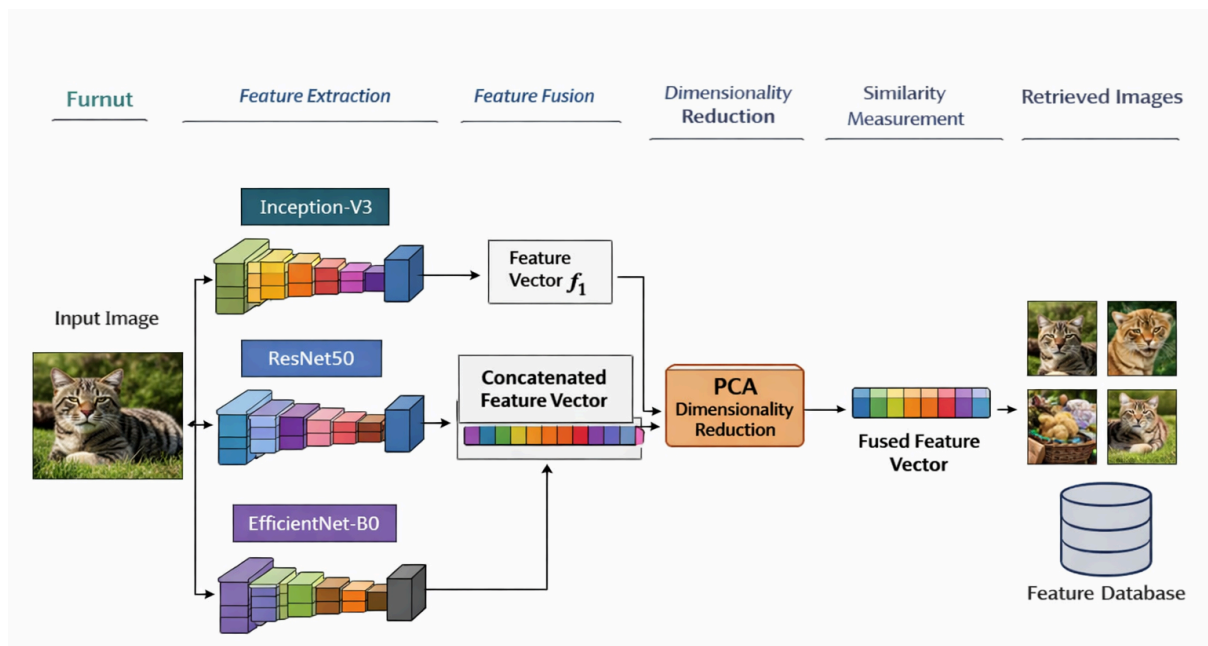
Furnut

Feature Extraction

Feature Fusion

Dimensionality Reduction

Similarity Measurement

Retrieved Images

Inception-V3

Feature Vector $f_1$

Input Image

ResNet50

Concatenated Feature Vector

PCA Dimensionality Reduction

Fused Feature Vector

EfficientNet-B0

Feature Database